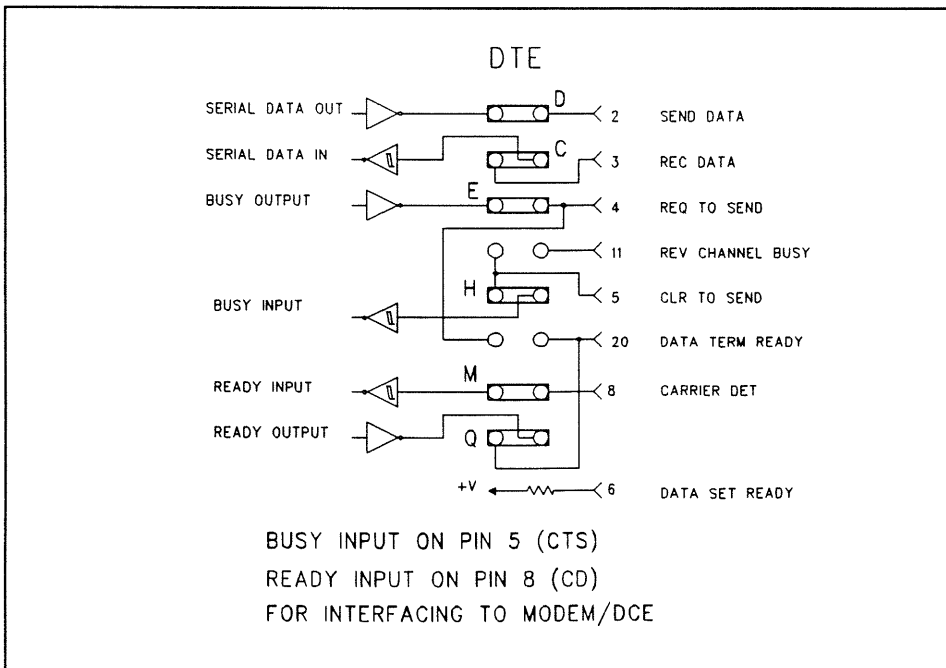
DTE

SERIAL DATA OUT
D
2
SEND DATA

SERIAL DATA IN
C
3
REC DATA

BUSY OUTPUT
E
4
REQ TO SEND

11
REV CHANNEL BUSY

BUSY INPUT
H
5
CLR TO SEND

20
DATA TERM READY

READY INPUT
M
8
CARRIER DET

READY OUTPUT
Q

+V
6
DATA SET READY

BUSY INPUT ON PIN 5 (CTS)
READY INPUT ON PIN 8 (CD)
FOR INTERFACING TO MODEM/DCE